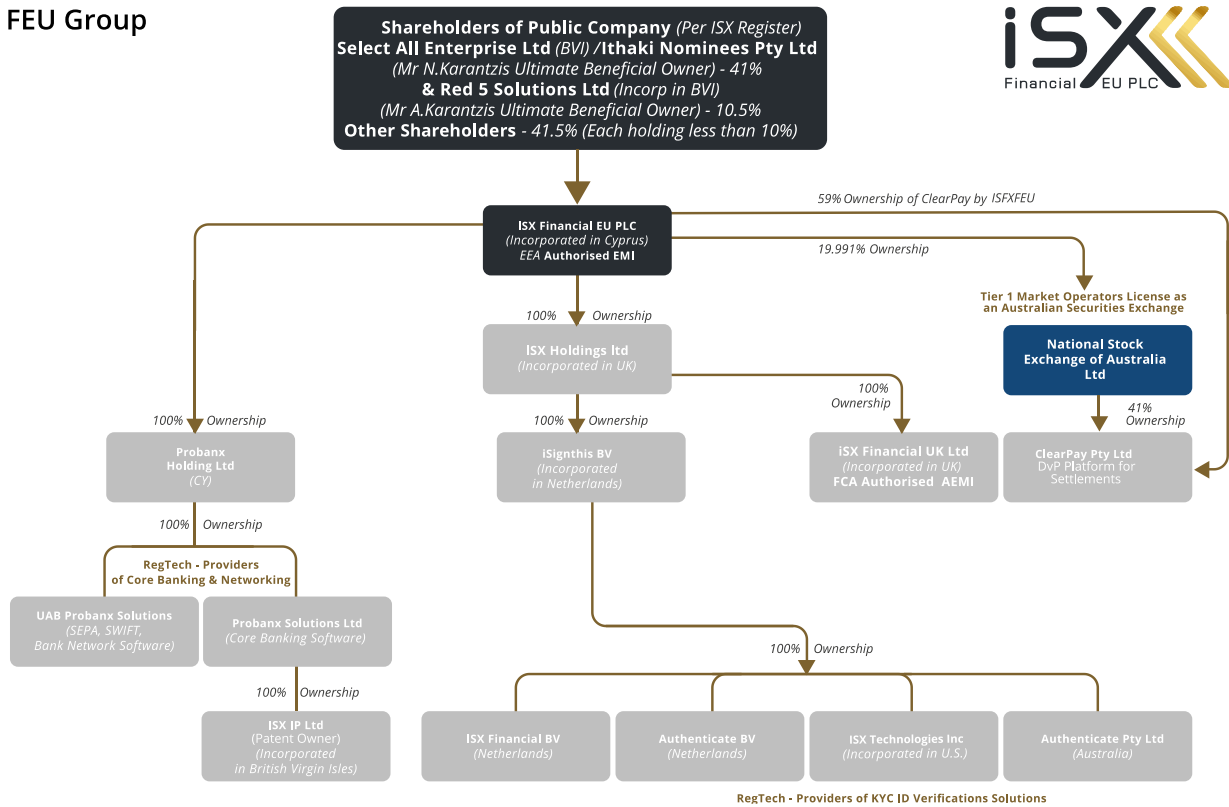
FEU Group

iSX Financial EU PLC

Shareholders of Public Company (Per ISX Register)
Select All Enterprise Ltd (BVI) /Ithaki Nominees Pty Ltd
(Mr N.Karantzis Ultimate Beneficial Owner) - 41%
& Red 5 Solutions Ltd (Incorp in BVI)
(Mr A.Karantzis Ultimate Beneficial Owner) - 10.5%
Other Shareholders - 41.5% (Each holding less than 10%)

59% Ownership of ClearPay by ISFXFEU

iSX Financial EU PLC
(Incorporated in Cyprus)
EEA Authorised EMI

19.991% Ownership

Tier 1 Market Operators License as an Australian Securities Exchange

National Stock Exchange of Australia Ltd

100% Ownership

iSX Holdings ltd
(Incorporated in UK)

100% Ownership

41% Ownership

100% Ownership

100% Ownership

Probanx Holding Ltd
(CY)

iSignthis BV
(Incorporated in Netherlands)

iSX Financial UK Ltd
(Incorporated in UK)
FCA Authorised AEMI

ClearPay Pty Ltd
DvP Platform for Settlements

100% Ownership

RegTech - Providers of Core Banking & Networking

UAB Probanx Solutions
(SEPA, SWIFT, Bank Network Software)

Probanx Solutions Ltd
(Core Banking Software)

100% Ownership

100% Ownership

iSX IP Ltd
(Patent Owner)
(Incorporated in British Virgin Isles)

iSX Financial BV
(Netherlands)

Authenticate BV
(Netherlands)

iSX Technologies Inc
(Incorporated in U.S.)

Authenticate Pty Ltd
(Australia)

RegTech - Providers of KYC ID Verifications Solutions